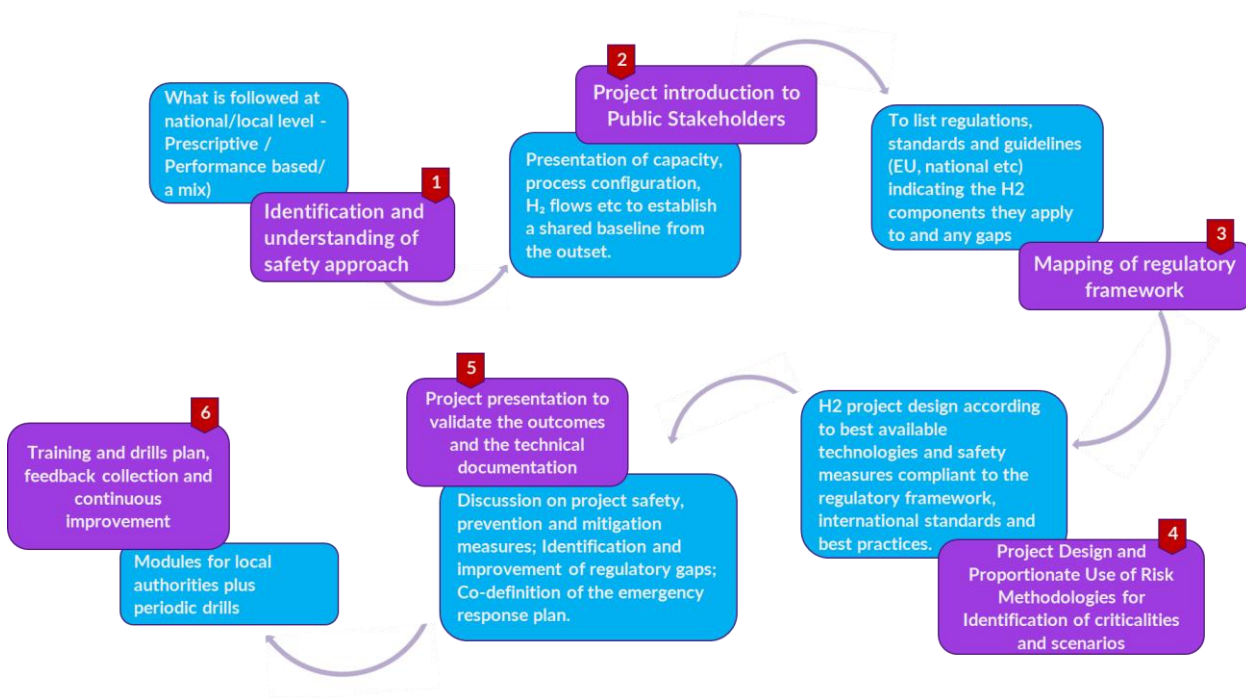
What is followed at national/local level - Prescriptive / Performance based/ a mix)

1

Identification and understanding of safety approach

2

Project introduction to Public Stakeholders

Presentation of capacity, process configuration, $H_2$ flows etc to establish a shared baseline from the outset.

To list regulations, standards and guidelines (EU, national etc) indicating the H2 components they apply to and any gaps

3

Mapping of regulatory framework

H2 project design according to best available technologies and safety measures compliant to the regulatory framework, international standards and best practices.

4

Project Design and Proportionate Use of Risk Methodologies for Identification of criticalities and scenarios

5

Project presentation to validate the outcomes and the technical documentation

Discussion on project safety, prevention and mitigation measures; Identification and improvement of regulatory gaps; Co-definition of the emergency response plan.

6

Training and drills plan, feedback collection and continuous improvement

Modules for local authorities plus periodic drills